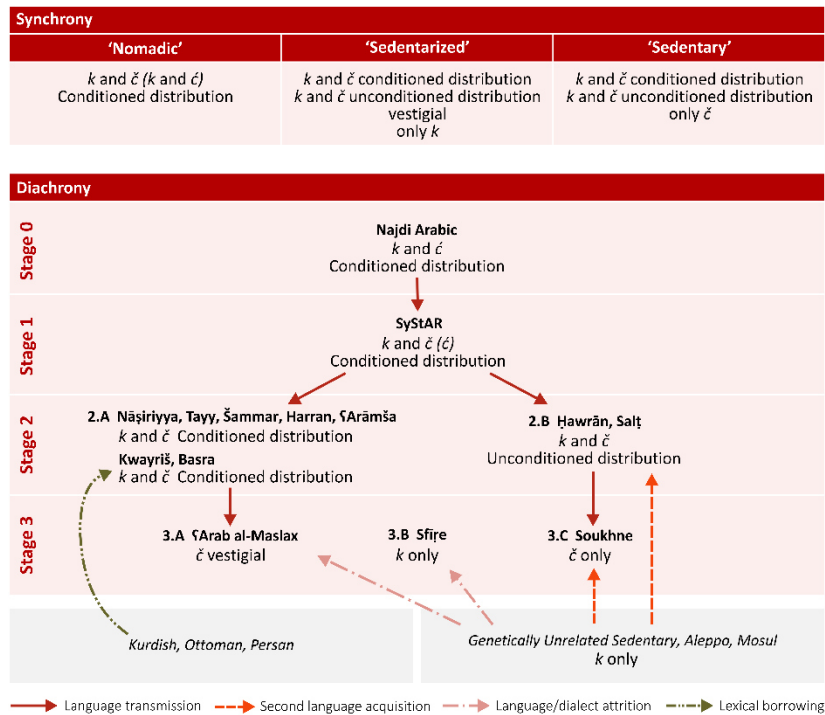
Synchrony

| 'Nomadic' | 'Sedentarized' | 'Sedentary' |
|---|---|---|
| *k* and *č* (*k* and *ć*) Conditioned distribution | *k* and *č* conditioned distribution *k* and *č* unconditioned distribution vestigial only *k* | *k* and *č* conditioned distribution *k* and *č* unconditioned distribution only *č* |

Diachrony

Stage 0

Najdi Arabic
*k* and *ć*
Conditioned distribution

Stage 1

SyStAR
*k* and *č* (*ć*)
Conditioned distribution

Stage 2

2.A Nāṣiriyya, Tayy, Šammar, Harran, ʕArāmša
*k* and *č* Conditioned distribution
Kwayriš, Basra
*k* and *č* Conditioned distribution

2.B Ḥawrān, Salṭ
*k* and *č*
Unconditioned distribution

Stage 3

3.A ʕArab al-Maslax
*č* vestigial

3.B Sfīre
*k* only

3.C Soukhne
*č* only

Kurdish, Ottoman, Persan

Genetically Unrelated Sedentary, Aleppo, Mosul
*k* only

Language transmission
Second language acquisition
Language/dialect attrition
Lexical borrowing